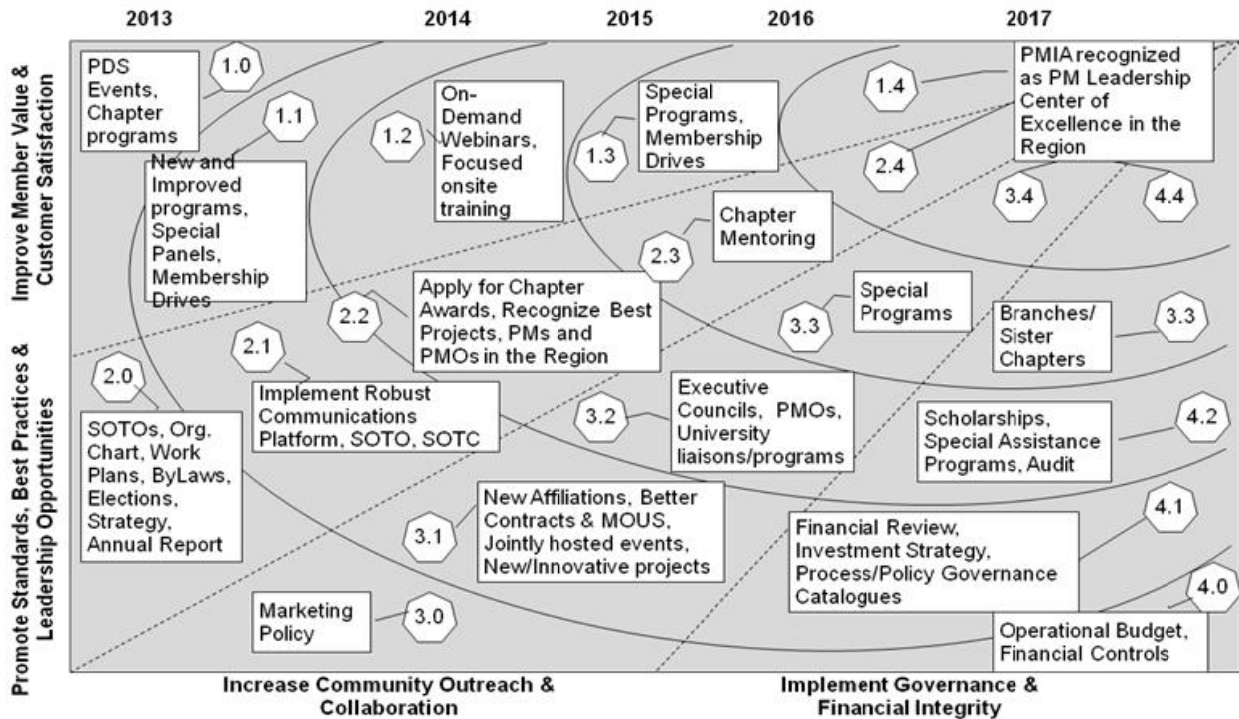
2013 2014 2015 2016 2017

Improve Member Value & Customer Satisfaction

Promote Standards, Best Practices & Leadership Opportunities

PDS Events, Chapter programs

1.0

1.1

New and Improved programs, Special Panels, Membership Drives

1.2

On-Demand Webinars, Focused onsite training

1.3

Special Programs, Membership Drives

1.4

PMIA recognized as PM Leadership Center of Excellence in the Region

2.4

3.4

4.4

Chapter Mentoring

2.3

Apply for Chapter Awards, Recognize Best Projects, PMs and PMOs in the Region

2.2

Special Programs

3.3

Branches/ Sister Chapters

3.3

2.1

2.0

Implement Robust Communications Platform, SOTO, SOTC

Executive Councils, PMOs, University liaisons/programs

3.2

Scholarships, Special Assistance Programs, Audit

4.2

SOTOs, Org. Chart, Work Plans, ByLaws, Elections, Strategy, Annual Report

New Affiliations, Better Contracts & MOUS, Jointly hosted events, New/Innovative projects

3.1

Financial Review, Investment Strategy, Process/Policy Governance Catalogues

4.1

4.0

Marketing Policy

3.0

Operational Budget, Financial Controls

Increase Community Outreach & Collaboration

Implement Governance & Financial Integrity